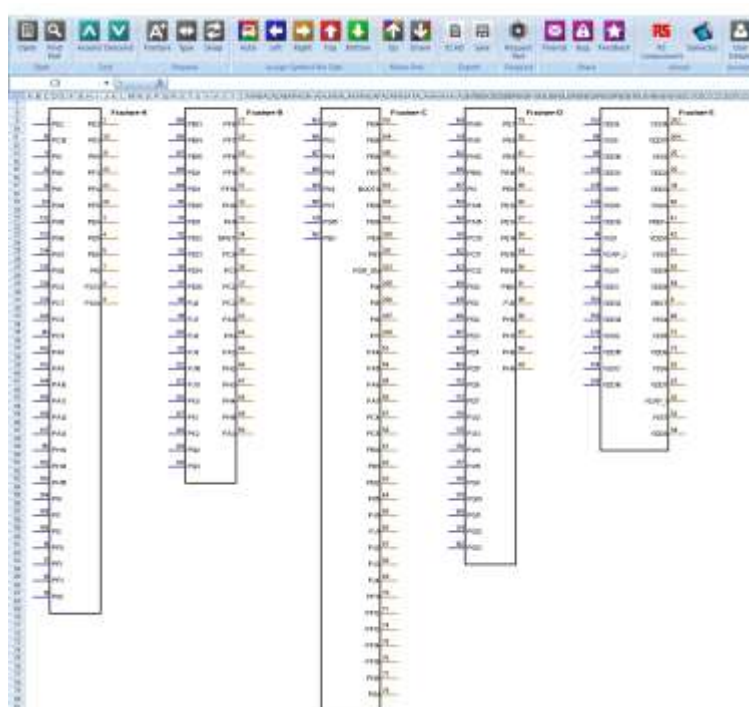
Open
Find
Ascend
Descend
Position
Type
Swap
Auto
Left
Right
Top
Bottom
Up
Down
ECAD
Save
Request
Share
Friend
Bug
Feedback
RS Components
Datasheet
C3
Fraction A
Fraction B
Fraction C
Fraction D
Fraction E
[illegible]